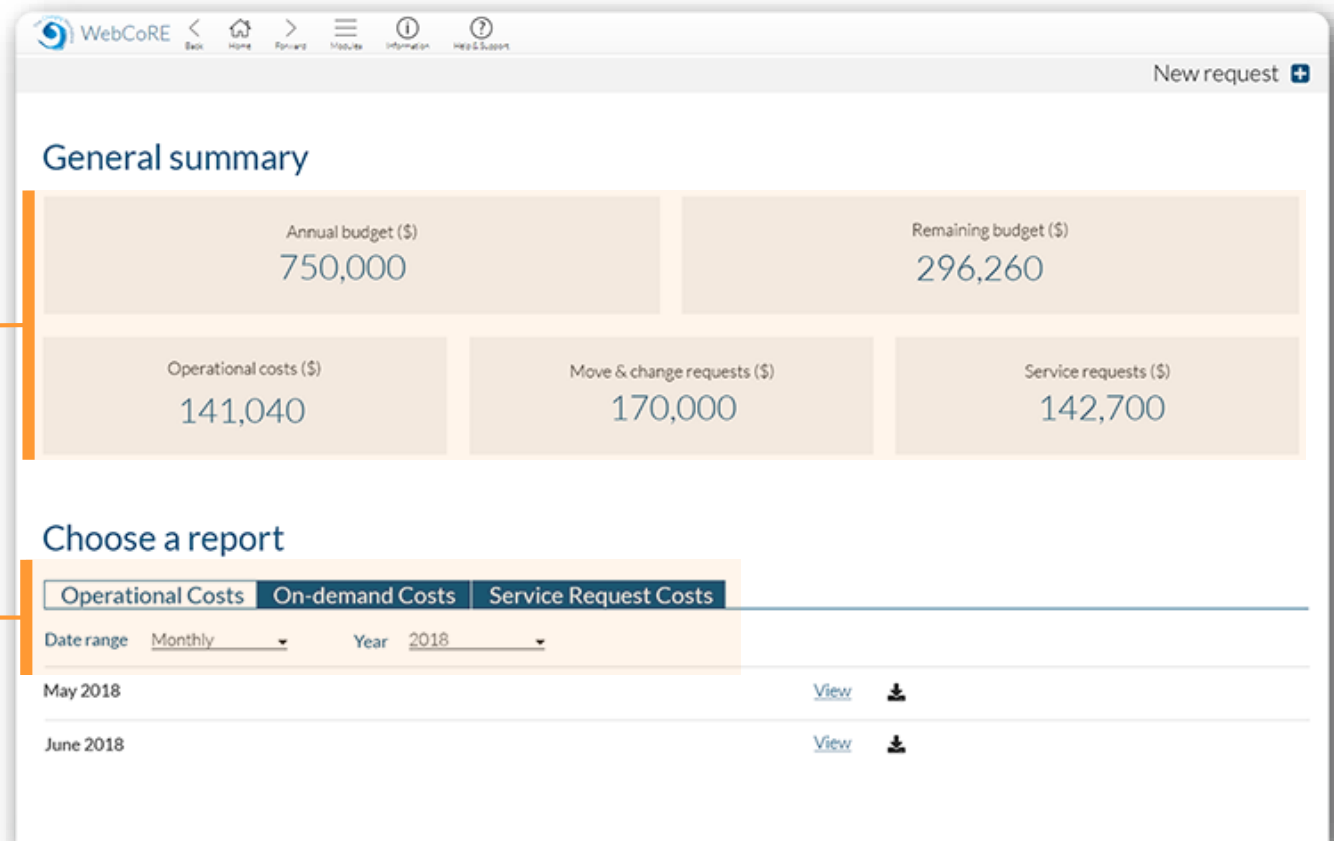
WebCoRE Back Home Forward Modules Information Help & Support

New request

General summary

Annual budget ($)
750,000

Remaining budget ($)
296,260

Operational costs ($)
141,040

Move & change requests ($)
170,000

Service requests ($)
142,700

Choose a report

Operational Costs | On-demand Costs | Service Request Costs

Date range Monthly Year 2018

May 2018 View

June 2018 View